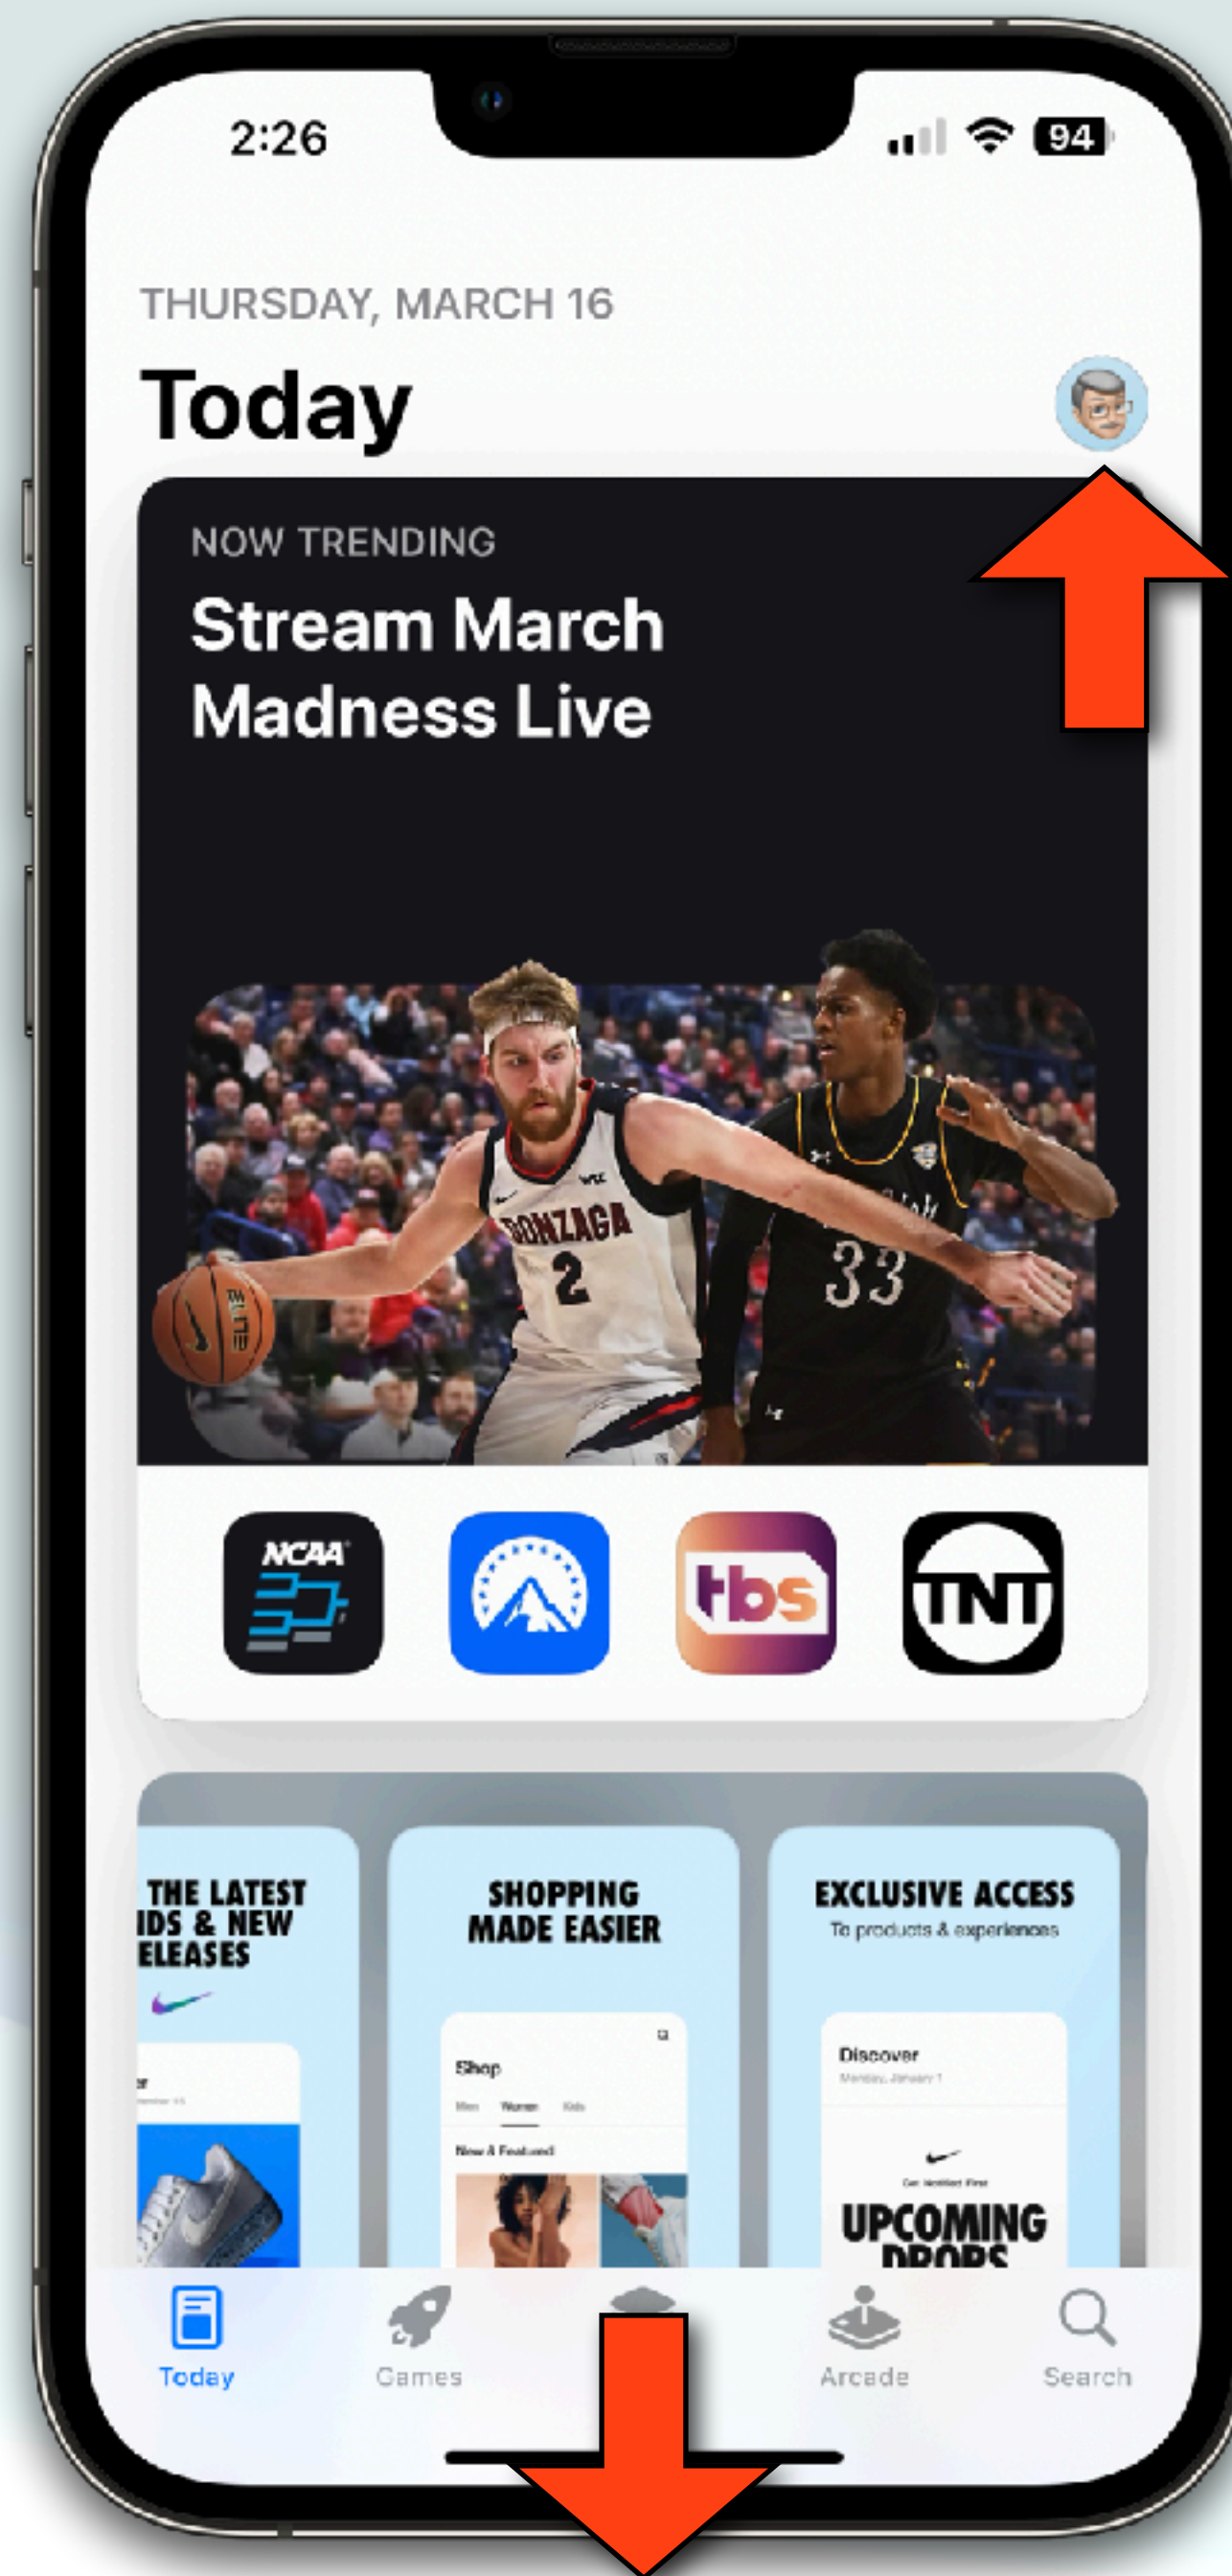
2:26

94

THURSDAY, MARCH 16

Today

NOW TRENDING

Stream March Madness Live

GONZAGA 2

33

NCAA

tbs

TNT

THE LATEST IDS & NEW ELEASES

SHOPPING MADE EASIER

Shop

New & Featured

EXCLUSIVE ACCESS

To products & experiences

Discover

UPCOMING DROPS

Today

Games

Arcade

Search